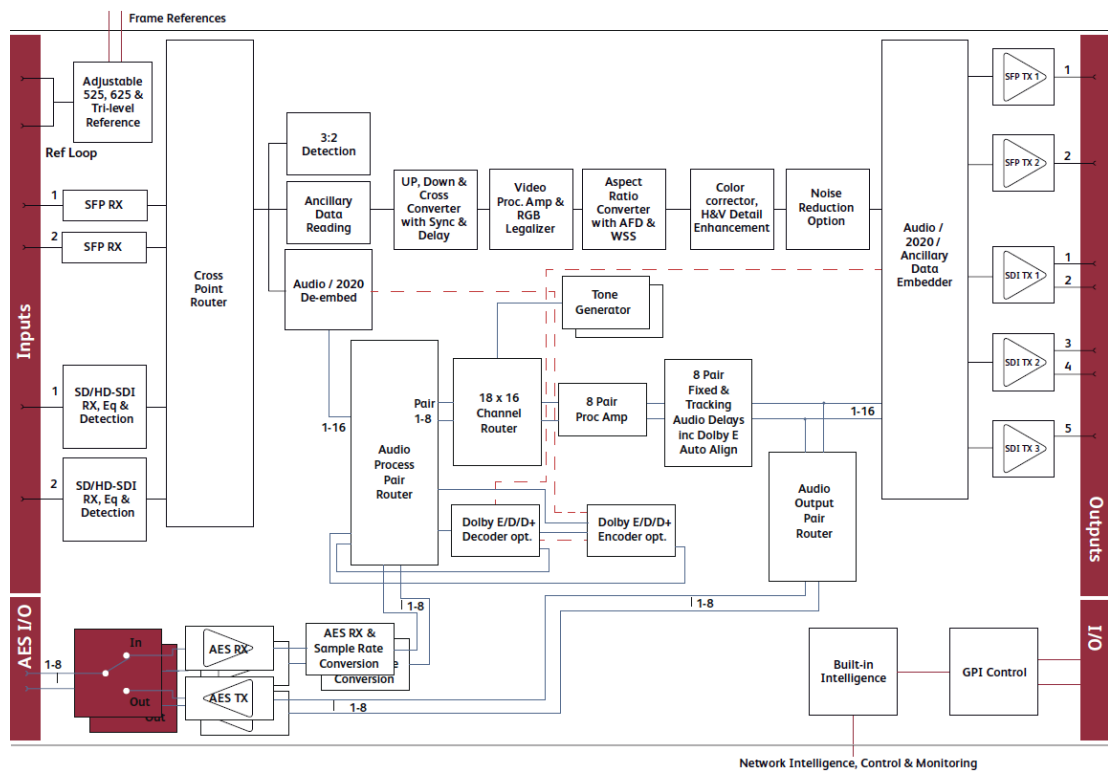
Frame References

Inputs

Adjustable 525, 625 & Tri-level Reference

Ref Loop

1 SFP RX

2 SFP RX

1 SD/HD-SDI RX, Eq & Detection

2 SD/HD-SDI RX, Eq & Detection

Cross Point Router

3:2 Detection

Ancillary Data Reading

Audio / 2020 De-embed

UP, Down & Cross Converter with Sync & Delay

Video Proc. Amp & RGB Legalizer

Aspect Ratio Converter with AFD & WSS

Color corrector, H&V Detail Enhancement

Noise Reduction Option

Tone Generator

1-16

Audio Process Pair Router

Pair 1-8

18 x 16 Channel Router

8 Pair Proc Amp

8 Pair Fixed & Tracking Audio Delays inc Dolby E Auto Align

1-16

Dolby E/D/D+ Decoder opt.

Dolby E/D/D+ Encoder opt.

Audio Output Pair Router

Audio / 2020 / Ancillary Data Embedder

SFP TX 1 1

SFP TX 2 2

SDI TX 1 1 2

SDI TX 2 3 4

SDI TX 3 5

Outputs

AES I/O

1-8

In

Out

Out

AES RX

AES TX

AES RX & Sample Rate Conversion

Conversion

1-8

1-8

1-8

Built-in Intelligence

GPI Control

I/O

Network Intelligence, Control & Monitoring